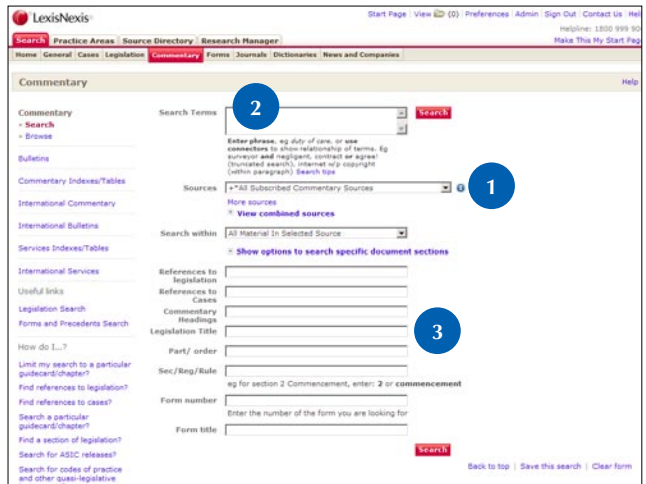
LexisNexis

Start Page | View (0) | Preferences | Admin | Sign Out | Contact Us | Hel
Helpline: 1800 999 90
Make This My Start Pag

Search | Practice Areas | Source Directory | Research Manager

Home | General | Cases | Legislation | Commentary | Forms | Journals | Dictionaries | News and Companies

Commentary

Help

Commentary
» Search
» Browse

Bulletins

Commentary Indexes/Tables

International Commentary

International Bulletins

Services Indexes/Tables

International Services

Useful links

Legislation Search

Forms and Precedents Search

How do I...?

Limit my search to a particular guidecard/chapter?

Find references to legislation?

Find references to cases?

Search a particular guidecard/chapter?

Find a section of legislation?

Search for ASIC releases?

Search for codes of practice and other quasi-legislative

2

Search Terms

Search

Enter phrase, eg duty of care, or use connectors to show relationship of terms. Eg surveyor and negligent, contract or agree! (truncated search), internet w/p copyright (within paragraph) Search tips

1

Sources +"All Subscribed Commentary Sources

More sources

View combined sources

Search within All Material In Selected Source

Show options to search specific document sections

References to legislation

References to Cases

Commentary Headings

3

Legislation Title

Part/ order

Sec/Reg/Rule

eg for section 2 Commencement, enter: 2 or commencement

Form number

Enter the number of the form you are looking for

Form title

Search

Back to top | Save this search | Clear form